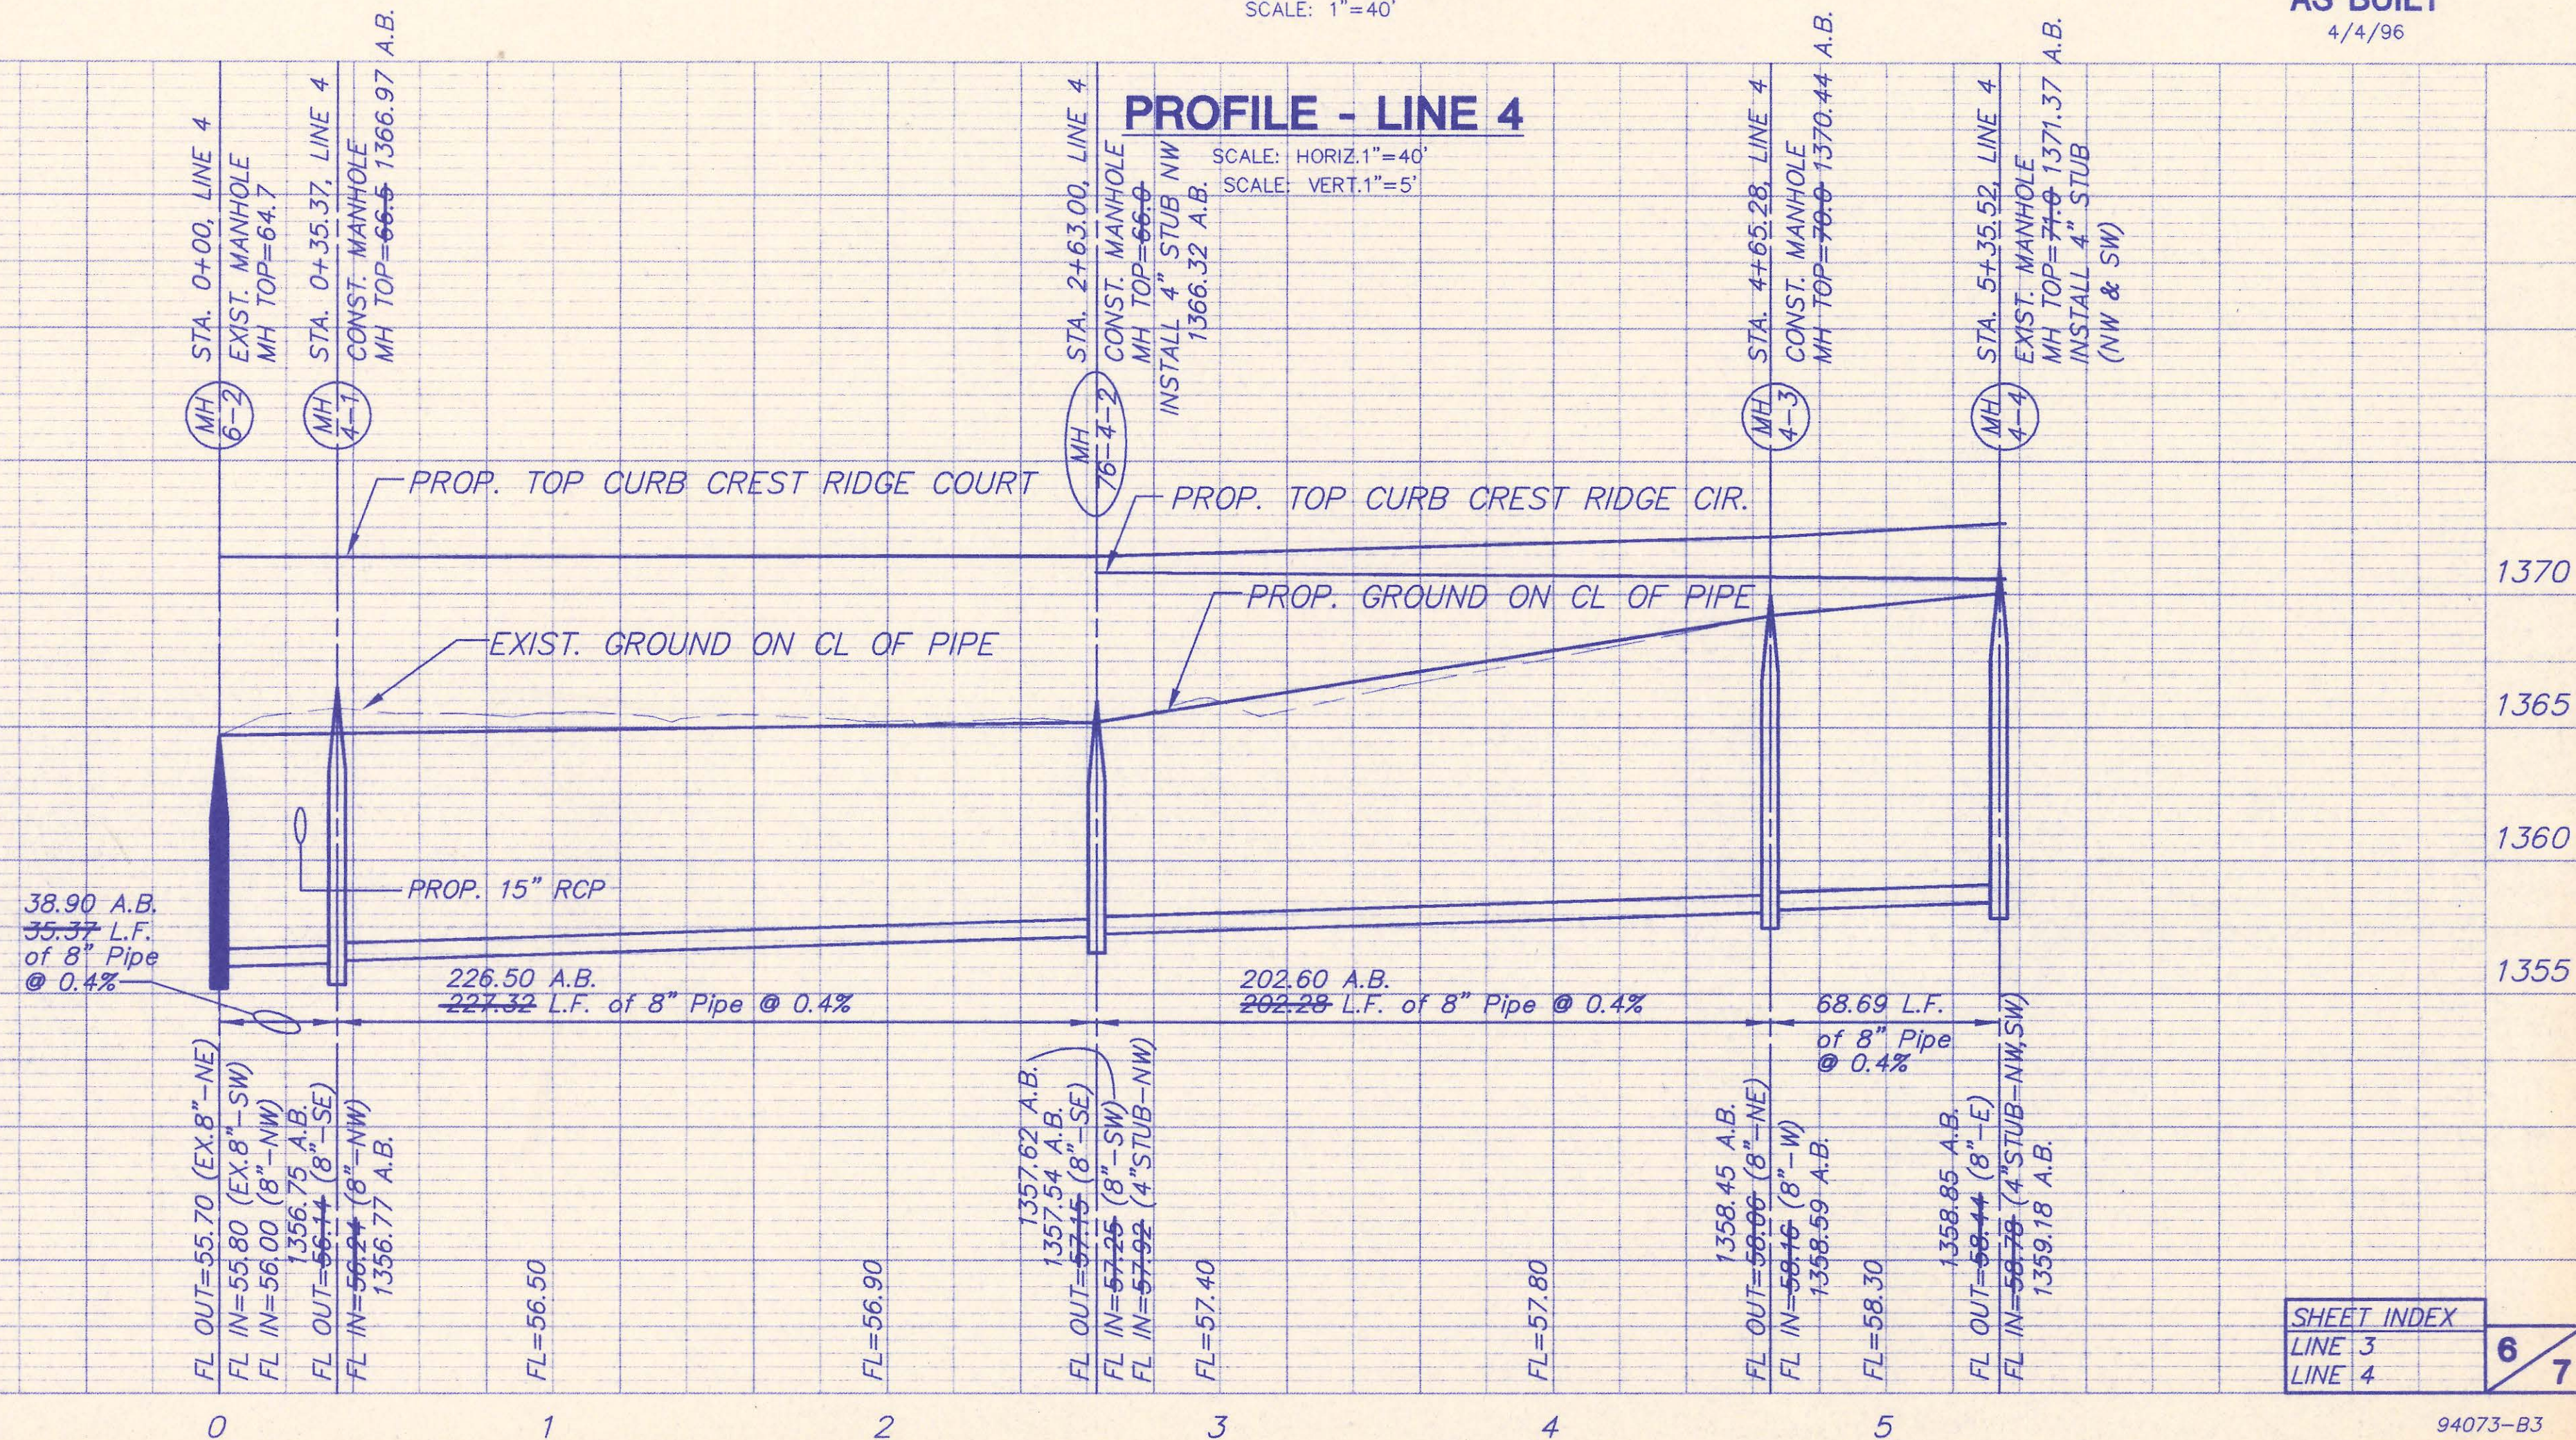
SCALE: 1"=40'

AS BUILT
4/4/96

PROFILE - LINE 4
SCALE: HORIZ.1"=40'
SCALE: VERT.1"=5'

MH 6-2
STA. 0+00, LINE 4
EXIST. MANHOLE
MH TOP=64.7

MH 4-1
STA. 0+35.37, LINE 4
CONST. MANHOLE
MH TOP=~~66.5~~ 1366.97 A.B.

MH 76-4-2
STA. 2+63.00, LINE 4
CONST. MANHOLE
MH TOP=~~66.0~~
INSTALL 4" STUB NW
1366.32 A.B.

MH 4-3
STA. 4+65.28, LINE 4
CONST. MANHOLE
MH TOP=~~70.0~~ 1370.44 A.B.

MH 4-4
STA. 5+35.52, LINE 4
EXIST. MANHOLE
MH TOP=~~71.0~~ 1371.37 A.B.
INSTALL 4" STUB
(NW & SW)

PROP. TOP CURB CREST RIDGE COURT

PROP. TOP CURB CREST RIDGE CIR.

PROP. GROUND ON CL OF PIPE

EXIST. GROUND ON CL OF PIPE

PROP. 15" RCP

1370
1365
1360
1355

38.90 A.B.
~~35.37~~ L.F.
of 8" Pipe
@ 0.4%

226.50 A.B.
~~227.32~~ L.F. of 8" Pipe @ 0.4%

202.60 A.B.
~~202.28~~ L.F. of 8" Pipe @ 0.4%

68.69 L.F.
of 8" Pipe
@ 0.4%

FL OUT=55.70 (EX.8"-NE)
FL IN=55.80 (EX.8"-SW)
FL IN=56.00 (8"-NW)
1356.75 A.B.
FL OUT=~~56.14~~ (8"-SE)
FL IN=~~56.24~~ (8"-NW)
1356.77 A.B.
FL=56.50
FL=56.90
1357.62 A.B.
1357.54 A.B.
FL OUT=~~57.15~~ (8"-SE)
FL IN=~~57.25~~ (8"-SW)
FL IN=~~57.92~~ (4"STUB-NW)
FL=57.40
FL=57.80
1358.45 A.B.
FL OUT=~~58.06~~ (8"-NE)
FL IN=~~58.16~~ (8"-W)
1358.59 A.B.
FL=58.30
1358.85 A.B.
FL OUT=~~58.44~~ (8"-E)
FL IN=~~58.78~~ (4"STUB-NW,SW)
1359.18 A.B.

SHEET INDEX
LINE 3
LINE 4
6
7

0
1
2
3
4
5

94073-B3